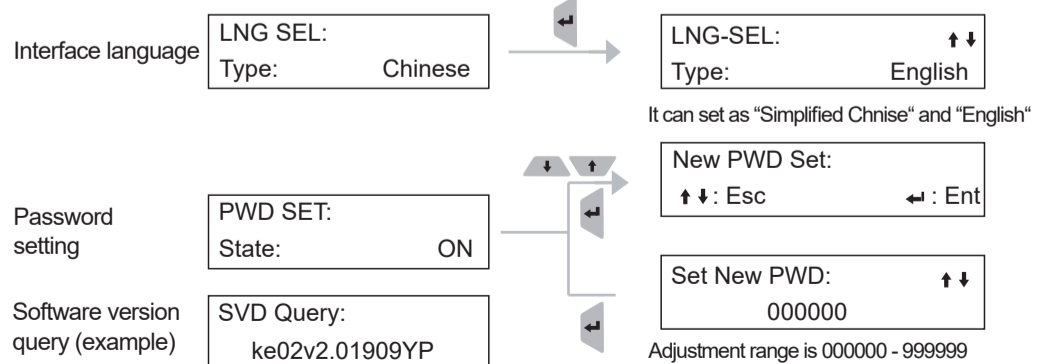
Interface language

LNG SEL:
Type: Chinese

↵

LNG-SEL: ↑↓
Type: English

It can set as "Simplified Chnise" and "English"

↓ ↑

New PWD Set:
↑↓: Esc ↵: Ent

Password setting

PWD SET:
State: ON

↵

Set New PWD: ↑↓
000000

Software version query (example)

SVD Query:
ke02v2.01909YP

↵

Adjustment range is 000000 - 999999